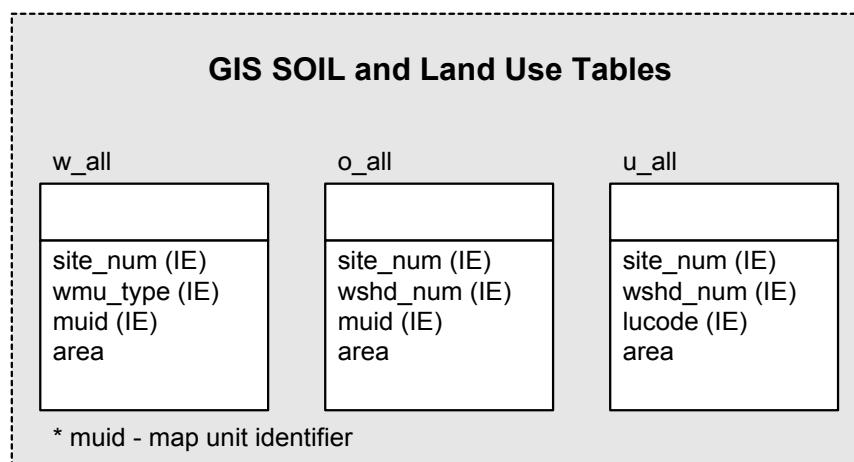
GIS SOIL and Land Use Tables

w_all

site_num (IE)
wmu_type (IE)
muid (IE)
area

o_all

site_num (IE)
wshd_num (IE)
muid (IE)
area

u_all

site_num (IE)
wshd_num (IE)
lucode (IE)
area

* muid - map unit identifier